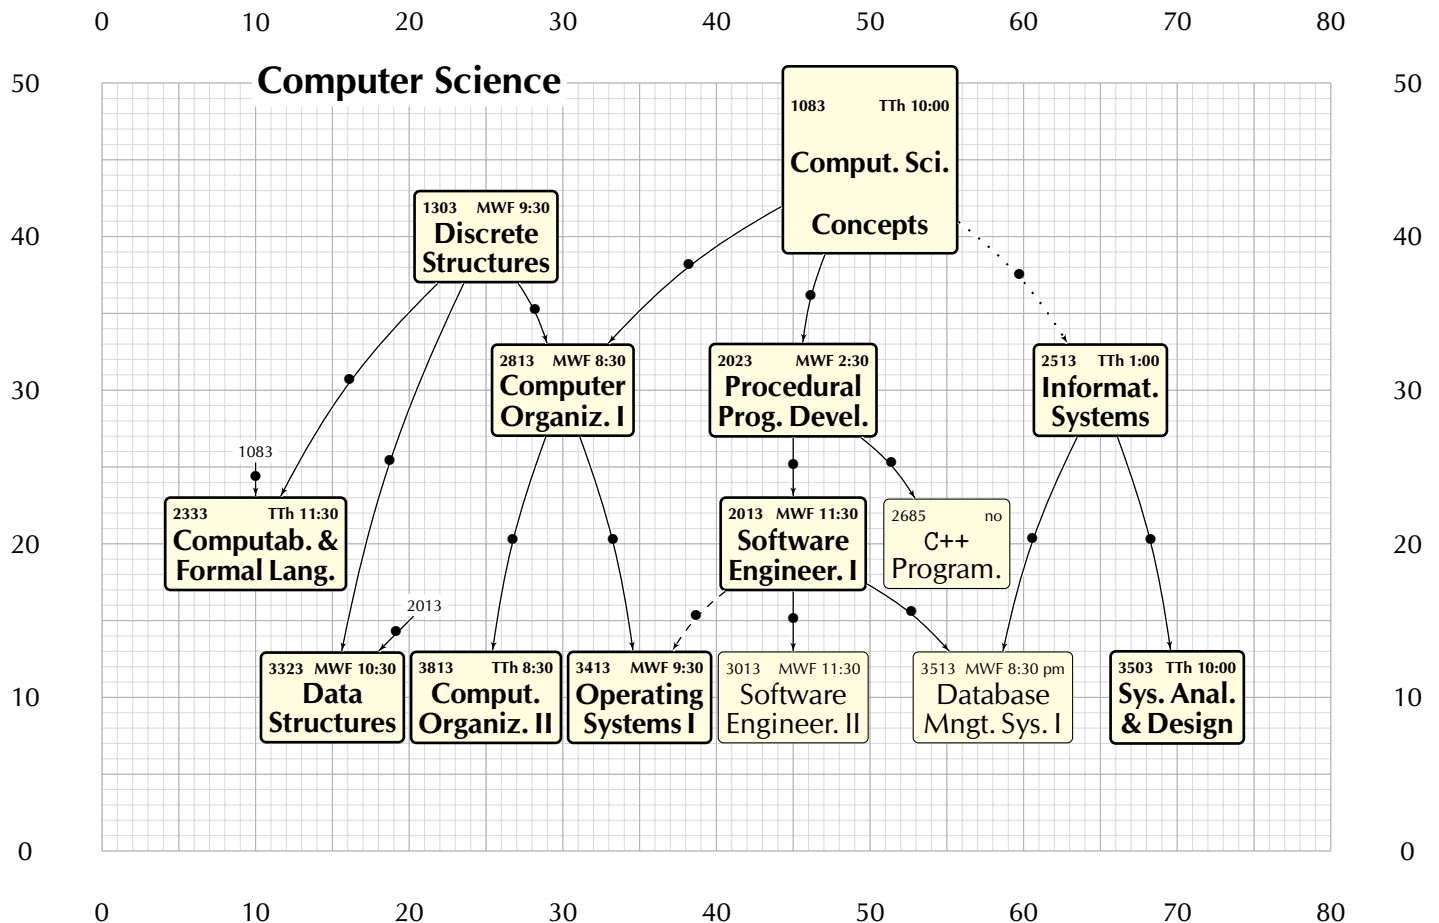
0 10 20 30 40 50 60 70 80

50 40 30 20 10 0

Computer Science

1083 TTh 10:00
Comput. Sci.
Concepts

1303 MWF 9:30
Discrete Structures

2813 MWF 8:30
Computer Organiz. I

2023 MWF 2:30
Procedural Prog. Devel.

2513 TTh 1:00
Informat. Systems

1083

2333 TTh 11:30
Computab. & Formal Lang.

2013 MWF 11:30
Software Engineer. I

2685 no
C++ Program.

2013

3323 MWF 10:30
Data Structures

3813 TTh 8:30
Comput. Organiz. II

3413 MWF 9:30
Operating Systems I

3013 MWF 11:30
Software Engineer. II

3513 MWF 8:30 pm
Database Mngt. Sys. I

3503 TTh 10:00
Sys. Anal. & Design

50 40 30 20 10 0

0 10 20 30 40 50 60 70 80